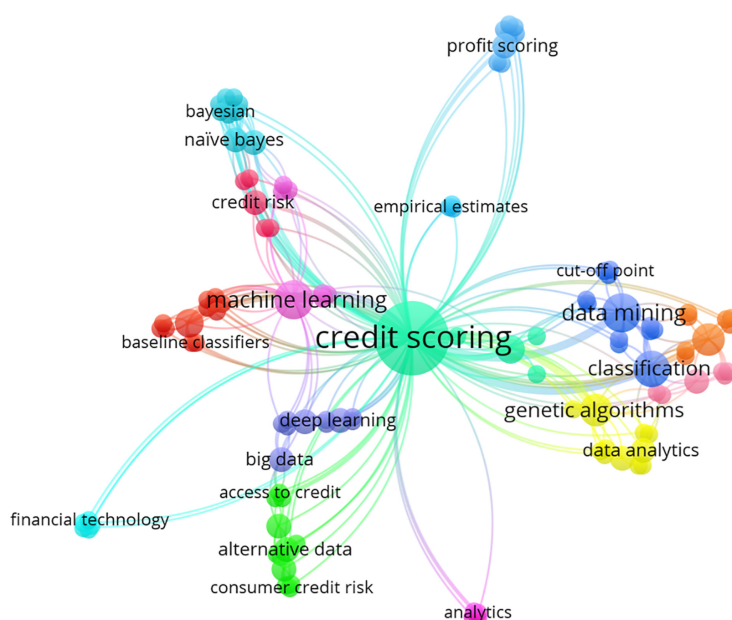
profit scoring

bayesian

naïve bayes

credit risk

empirical estimates

cut-off point

machine learning

data mining

credit scoring

baseline classifiers

classification

genetic algorithms

deep learning

data analytics

big data

access to credit

financial technology

alternative data

consumer credit risk

analytics